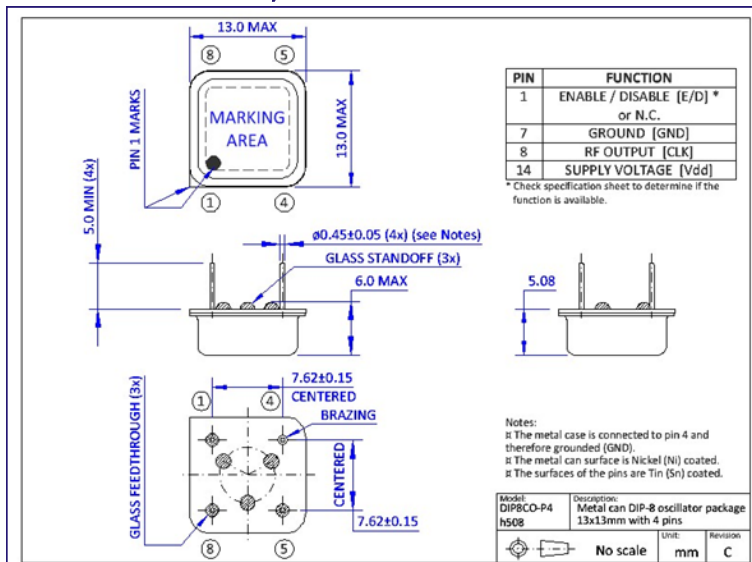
13.0 MAX

8 5

MARKING AREA

PIN 1 MARKS

13.0 MAX

1 4

5.0 MIN (4x)

| PIN | FUNCTION |
|---|---|
| 1 | ENABLE / DISABLE [E/D] * or N.C. |
| 7 | GROUND [GND] |
| 8 | RF OUTPUT [CLK] |
| 14 | SUPPLY VOLTAGE [Vdd] |

* Check specification sheet to determine if the function is available.

ø0.45±0.05 (4x) (see Notes)

GLASS STANDOFF (3x)

6.0 MAX

5.08

7.62±0.15

CENTERED

1 4

BRAZING

GLASS FEEDTHROUGH (3x)

CENTERED

7.62±0.15

8 5

Notes:
¤ The metal case is connected to pin 4 and therefore grounded (GND).
¤ The metal can surface is Nickel (Ni) coated.
¤ The surfaces of the pins are Tin (Sn) coated.

| Model: DIP8CO-P4 h508 | Description: Metal can DIP-8 oscillator package 13x13mm with 4 pins | | |
|---|---|---|---|
| | No scale | Unit: mm | Revision C |